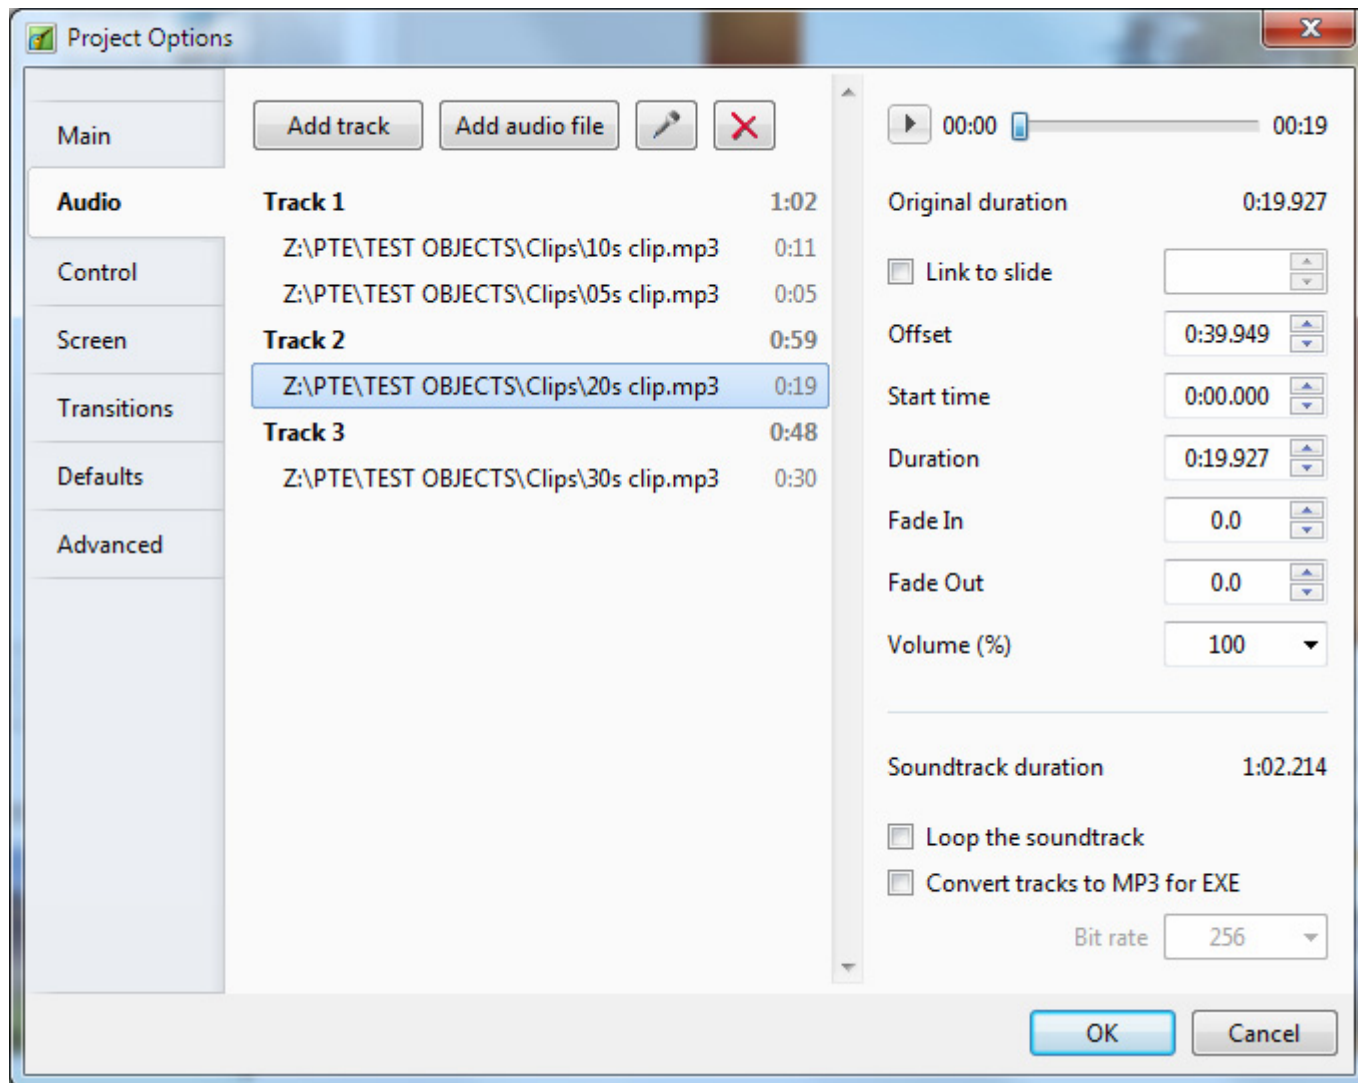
Project Options

Main
Audio
Control
Screen
Transitions
Defaults
Advanced

Add track
Add audio file

Track 1 1:02
Z:\PTE\TEST OBJECTS\Clips\10s clip.mp3 0:11
Z:\PTE\TEST OBJECTS\Clips\05s clip.mp3 0:05
Track 2 0:59
Z:\PTE\TEST OBJECTS\Clips\20s clip.mp3 0:19
Track 3 0:48
Z:\PTE\TEST OBJECTS\Clips\30s clip.mp3 0:30

00:00 00:19

Original duration 0:19.927
Link to slide
Offset 0:39.949
Start time 0:00.000
Duration 0:19.927
Fade In 0.0
Fade Out 0.0
Volume (%) 100

Soundtrack duration 1:02.214

Loop the soundtrack
Convert tracks to MP3 for EXE
Bit rate 256

OK
Cancel